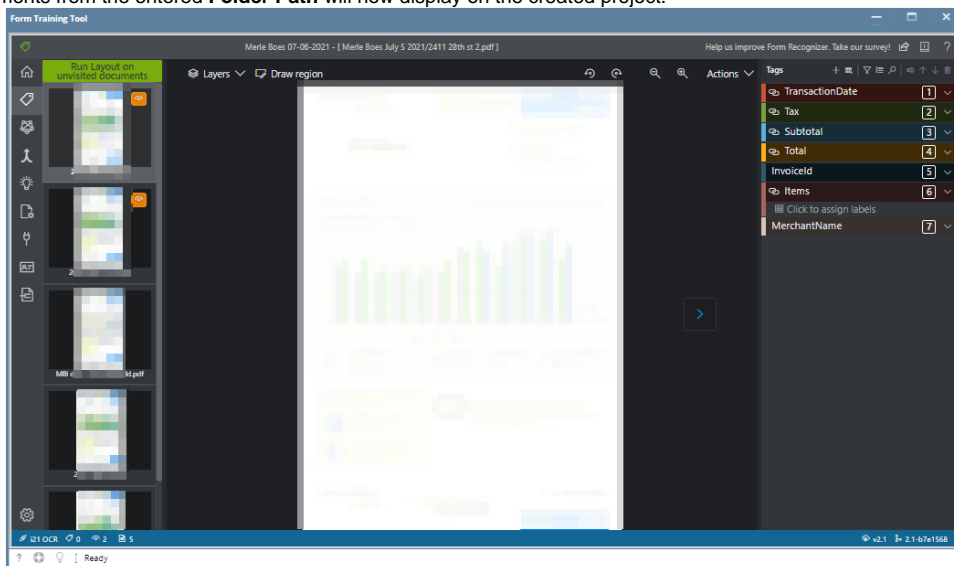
nents from the entered **Folder Path** will now display on the created project.

Form Training Tool

Merle Boes 07-06-2021 - [ Merle Boes July 5 2021/2411 28th st 2.pdf ]

Help us improve Form Recognizer. Take our survey!

Run Layout on unvisited documents

Layers

Draw region

Actions

Tags

TransactionDate 1

Tax 2

Subtotal 3

Total 4

InvoiceId 5

Items 6

Click to assign labels

MerchantName 7

2

2

MBI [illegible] ld.pdf

2

i21 OCR 0 2 5

v2.1 2.1-b7e1568

Ready